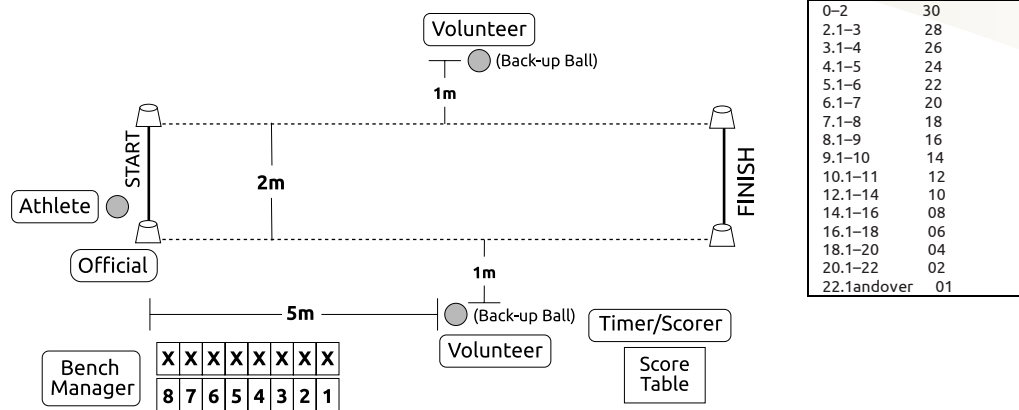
Volunteer
(Back-up Ball)
1m
START
2m
FINISH
Athlete
Official
1m
5m
(Back-up Ball)
Volunteer
Timer/Scorer
Bench Manager

| X | X | X | X | X | X | X | X |
|---|---|---|---|---|---|---|---|
| 8 | 7 | 6 | 5 | 4 | 3 | 2 | 1 |

Score Table

| | |
|---|---|
| 0–2 | 30 |
| 2.1–3 | 28 |
| 3.1–4 | 26 |
| 4.1–5 | 24 |
| 5.1–6 | 22 |
| 6.1–7 | 20 |
| 7.1–8 | 18 |
| 8.1–9 | 16 |
| 9.1–10 | 14 |
| 10.1–11 | 12 |
| 12.1–14 | 10 |
| 14.1–16 | 08 |
| 16.1–18 | 06 |
| 18.1–20 | 04 |
| 20.1–22 | 02 |
| 22.1andover | 01 |